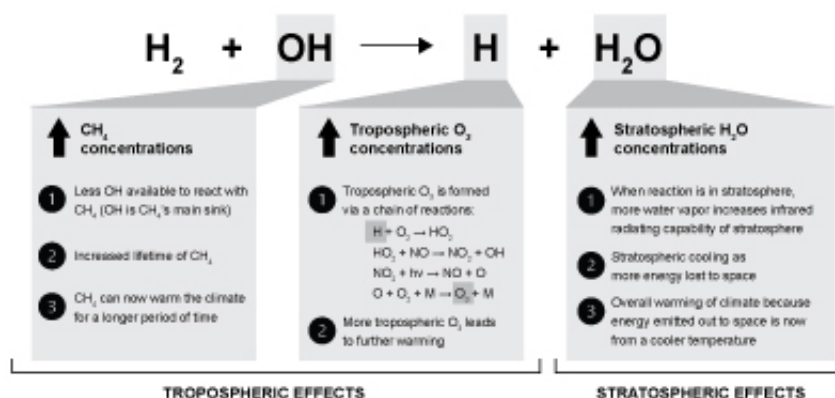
$H_2$ + OH ⟶ H + $H_2O$

$CH_4$ concentrations

1 Less OH available to react with $CH_4$ (OH is $CH_4$'s main sink)

2 Increased lifetime of $CH_4$

3 $CH_4$ can now warm the climate for a longer period of time

Tropospheric $O_3$ concentrations

1 Tropospheric $O_3$ is formed via a chain of reactions:

$H + O_2 \rightarrow HO_2$
$HO_2 + NO \rightarrow NO_2 + OH$
$NO_2 + h\nu \rightarrow NO + O$
$O + O_2 + M \rightarrow O_3 + M$

2 More tropospheric $O_3$ leads to further warming

Stratospheric $H_2O$ concentrations

1 When reaction is in stratosphere, more water vapor increases infrared radiating capability of stratosphere

2 Stratospheric cooling as more energy lost to space

3 Overall warming of climate because energy emitted out to space is now from a cooler temperature

TROPOSPHERIC EFFECTS

STRATOSPHERIC EFFECTS